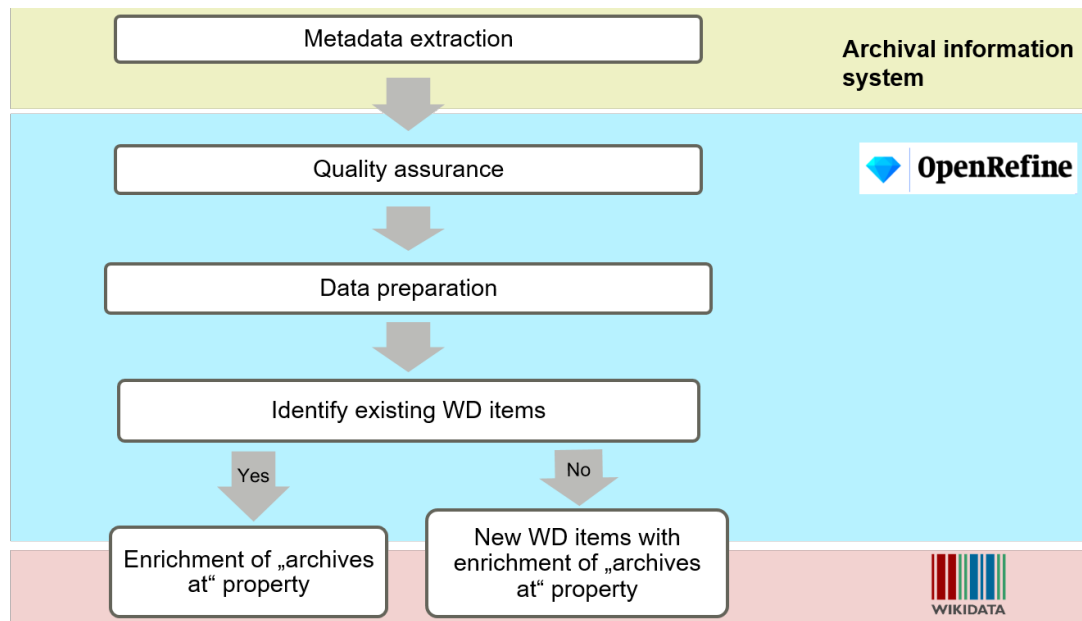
Metadata extraction

Archival information system

Quality assurance

OpenRefine

Data preparation

Identify existing WD items

Yes

No

Enrichment of „archives at“ property

New WD items with enrichment of „archives at“ property

WIKIDATA